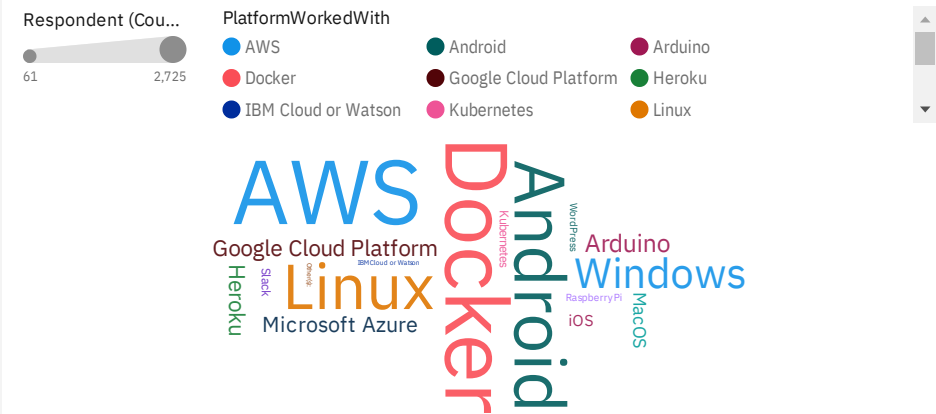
Respondent (Cou...

61 2,725

PlatformWorkedWith

AWS
Android
Arduino
Docker
Google Cloud Platform
Heroku
IBM Cloud or Watson
Kubernetes
Linux

AWS
Docker
Android
Google Cloud Platform
Kubernetes
WordPress
Arduino
Windows
IBMCloud or Watson
Other(s)
Heroku
Slack
Linux
RaspberryPi
MacOS
iOS
Microsoft Azure